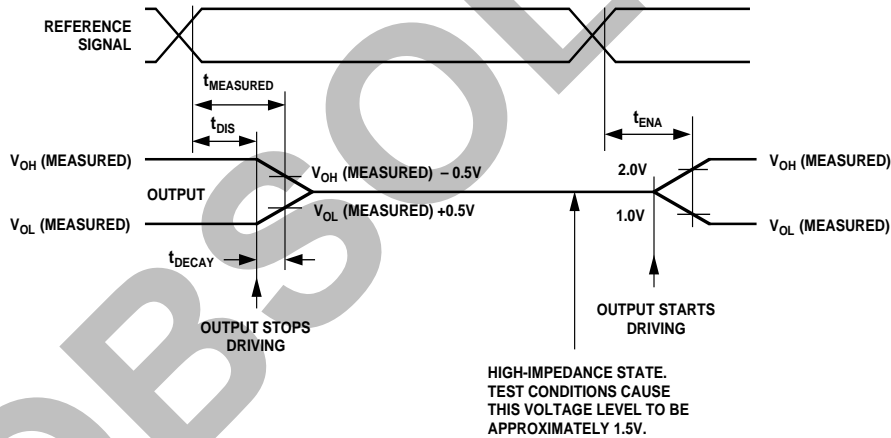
REFERENCE SIGNAL

$t_{MEASURED}$

$t_{DIS}$

$t_{ENA}$

$V_{OH}$ (MEASURED)

OUTPUT

$V_{OL}$ (MEASURED)

$V_{OH}$ (MEASURED) – 0.5V

$V_{OL}$ (MEASURED) +0.5V

2.0V

1.0V

$V_{OH}$ (MEASURED)

$V_{OL}$ (MEASURED)

$t_{DECAY}$

OUTPUT STOPS DRIVING

OUTPUT STARTS DRIVING

HIGH-IMPEDANCE STATE. TEST CONDITIONS CAUSE THIS VOLTAGE LEVEL TO BE APPROXIMATELY 1.5V.

OBSOLETE